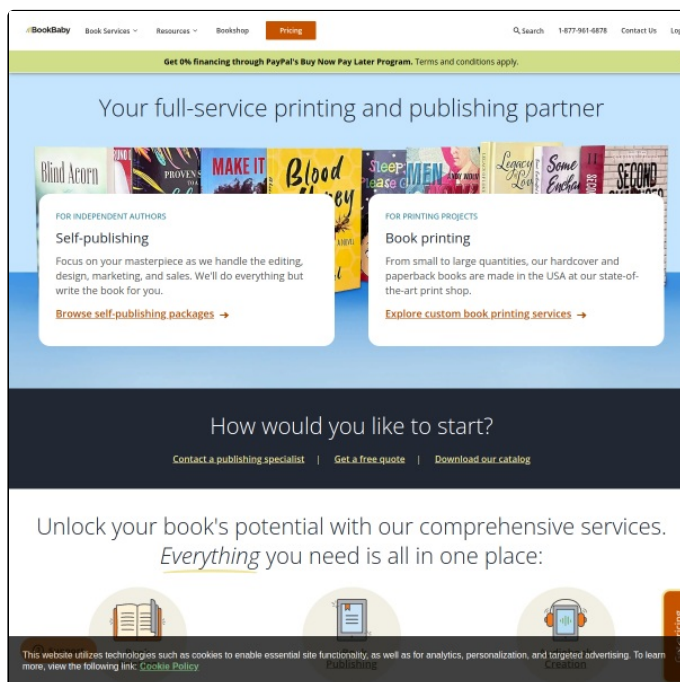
BookBaby Book Services Resources Bookshop Pricing Search 1-877-961-6878 Contact Us Lo

Get 0% financing through PayPal's Buy Now Pay Later Program. Terms and conditions apply.

Your full-service printing and publishing partner

Blind Acorn MAKE IT Blood Legacy of Love Some Enchan SECOND

FOR INDEPENDENT AUTHORS
Self-publishing
Focus on your masterpiece as we handle the editing, design, marketing, and sales. We'll do everything but write the book for you.
Browse self-publishing packages →

FOR PRINTING PROJECTS
Book printing
From small to large quantities, our hardcover and paperback books are made in the USA at our state-of-the-art print shop.
Explore custom book printing services →

How would you like to start?
Contact a publishing specialist | Get a free quote | Download our catalog

Unlock your book's potential with our comprehensive services. Everything you need is all in one place:

Publishing
Creation

This website utilizes technologies such as cookies to enable essential site functionality, as well as for analytics, personalization, and targeted advertising. To learn more, view the following link: Cookie Policy